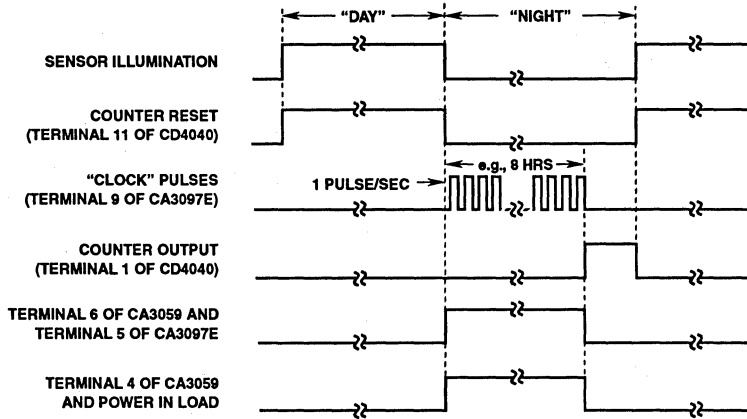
"DAY"

"NIGHT"

SENSOR ILLUMINATION

COUNTER RESET (TERMINAL 11 OF CD4040)

"CLOCK" PULSES (TERMINAL 9 OF CA3097E)

1 PULSE/SEC

e.g., 8 HRS

COUNTER OUTPUT (TERMINAL 1 OF CD4040)

TERMINAL 6 OF CA3059 AND TERMINAL 5 OF CA3097E

TERMINAL 4 OF CA3059 AND POWER IN LOAD